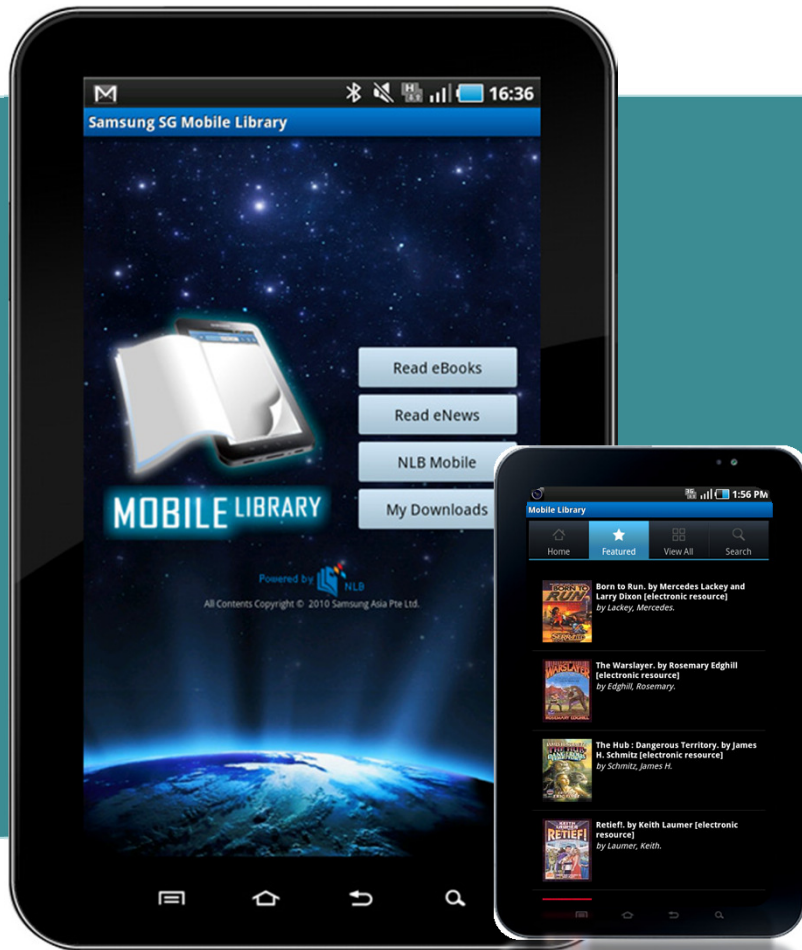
16:36
Samsung SG Mobile Library

MOBILE LIBRARY

Read eBooks
Read eNews
NLB Mobile
My Downloads

Powered by NLB
All Contents Copyright © 2010 Samsung Asia Pte Ltd.

1:56 PM
Mobile Library
Home
Featured
View All
Search

Born to Run. by Mercedes Lackey and Larry Dixon [electronic resource]
by Lackey, Mercedes.

The Warslayer. by Rosemary Edghill [electronic resource]
by Edghill, Rosemary.

The Hub : Dangerous Territory. by James H. Schmitz [electronic resource]
by Schmitz, James H.

Retief!. by Keith Laumer [electronic resource]
by Laumer, Keith.